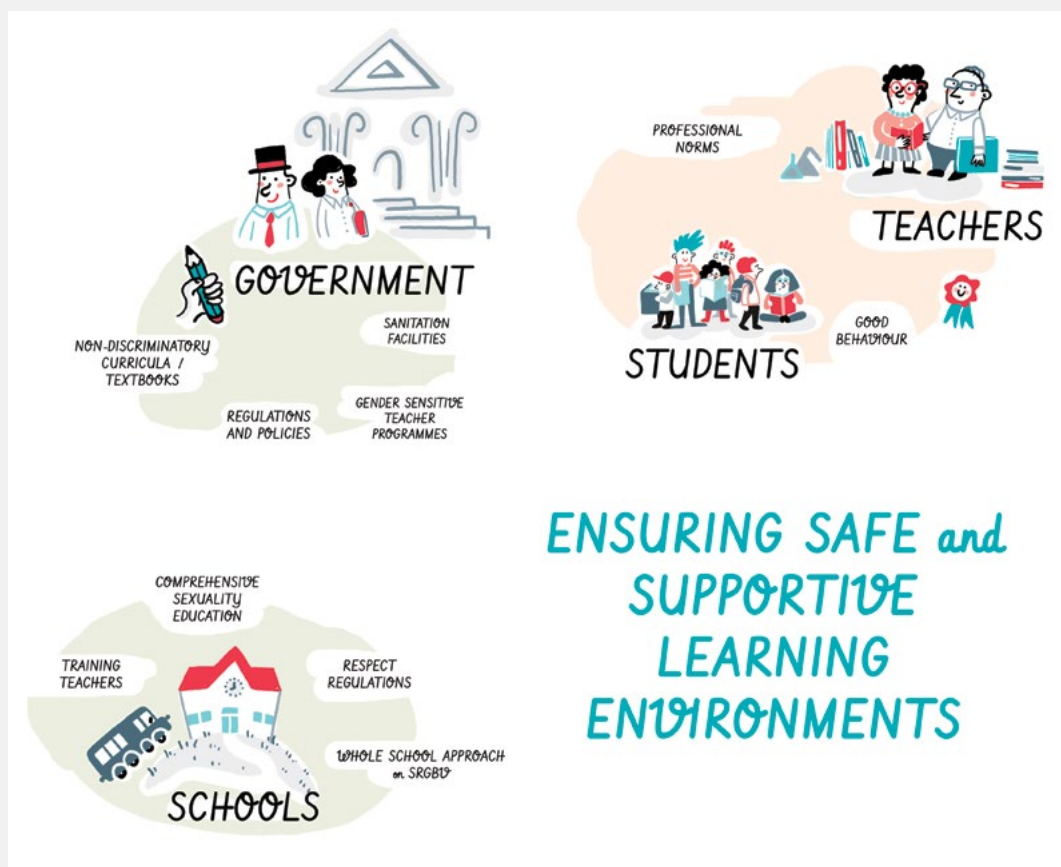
GOVERNMENT

NON-DISCRIMINATORY CURRICULA / TEXTBOOKS

SANITATION FACILITIES

REGULATIONS AND POLICIES

GENDER SENSITIVE TEACHER PROGRAMMES

PROFESSIONAL NORMS

TEACHERS

STUDENTS

GOOD BEHAVIOUR

COMPREHENSIVE SEXUALITY EDUCATION

TRAINING TEACHERS

RESPECT REGULATIONS

WHOLE SCHOOL APPROACH on SRGBV

SCHOOLS

ENSURING SAFE and SUPPORTIVE LEARNING ENVIRONMENTS